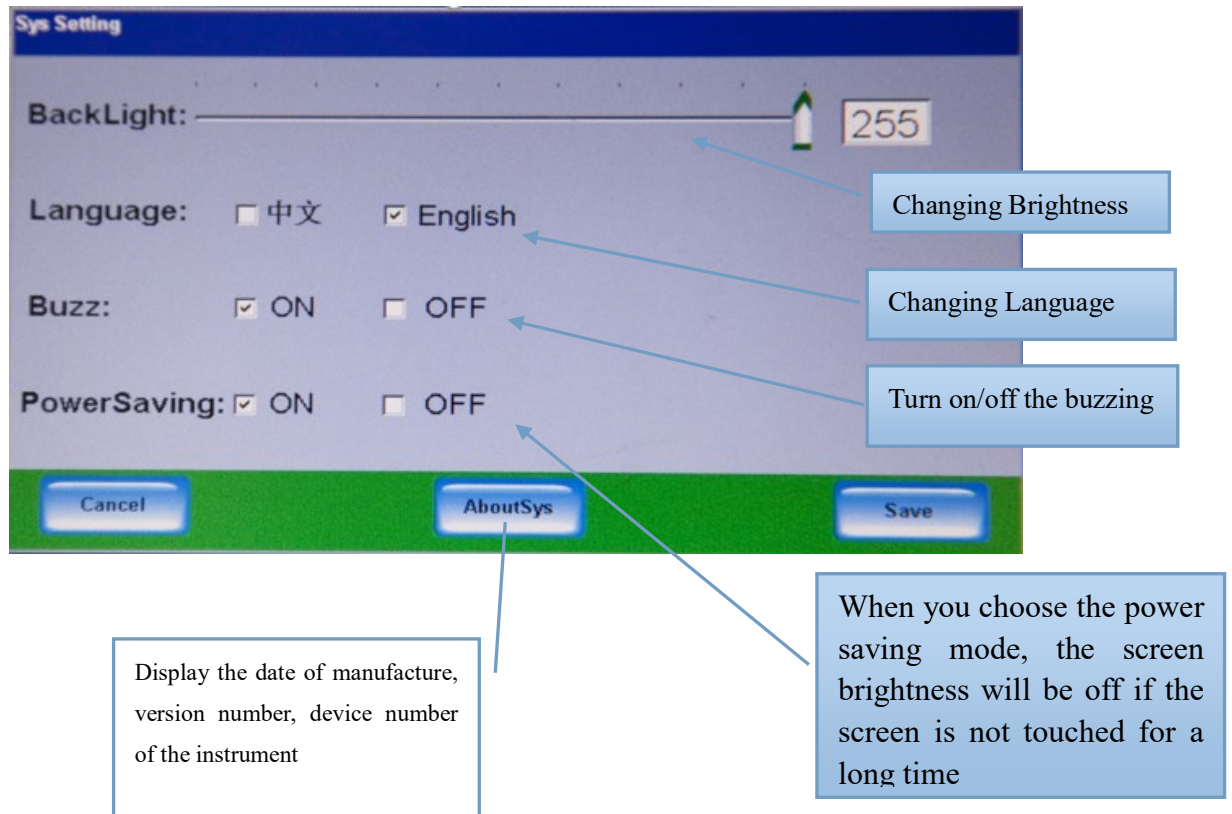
Sys Setting

BackLight: 255

Changing Brightness

Language: 中文 English

Changing Language

Buzz: ON OFF

Turn on/off the buzzing

PowerSaving: ON OFF

Cancel

AboutSys

Save

When you choose the power saving mode, the screen brightness will be off if the screen is not touched for a long time

Display the date of manufacture, version number, device number of the instrument